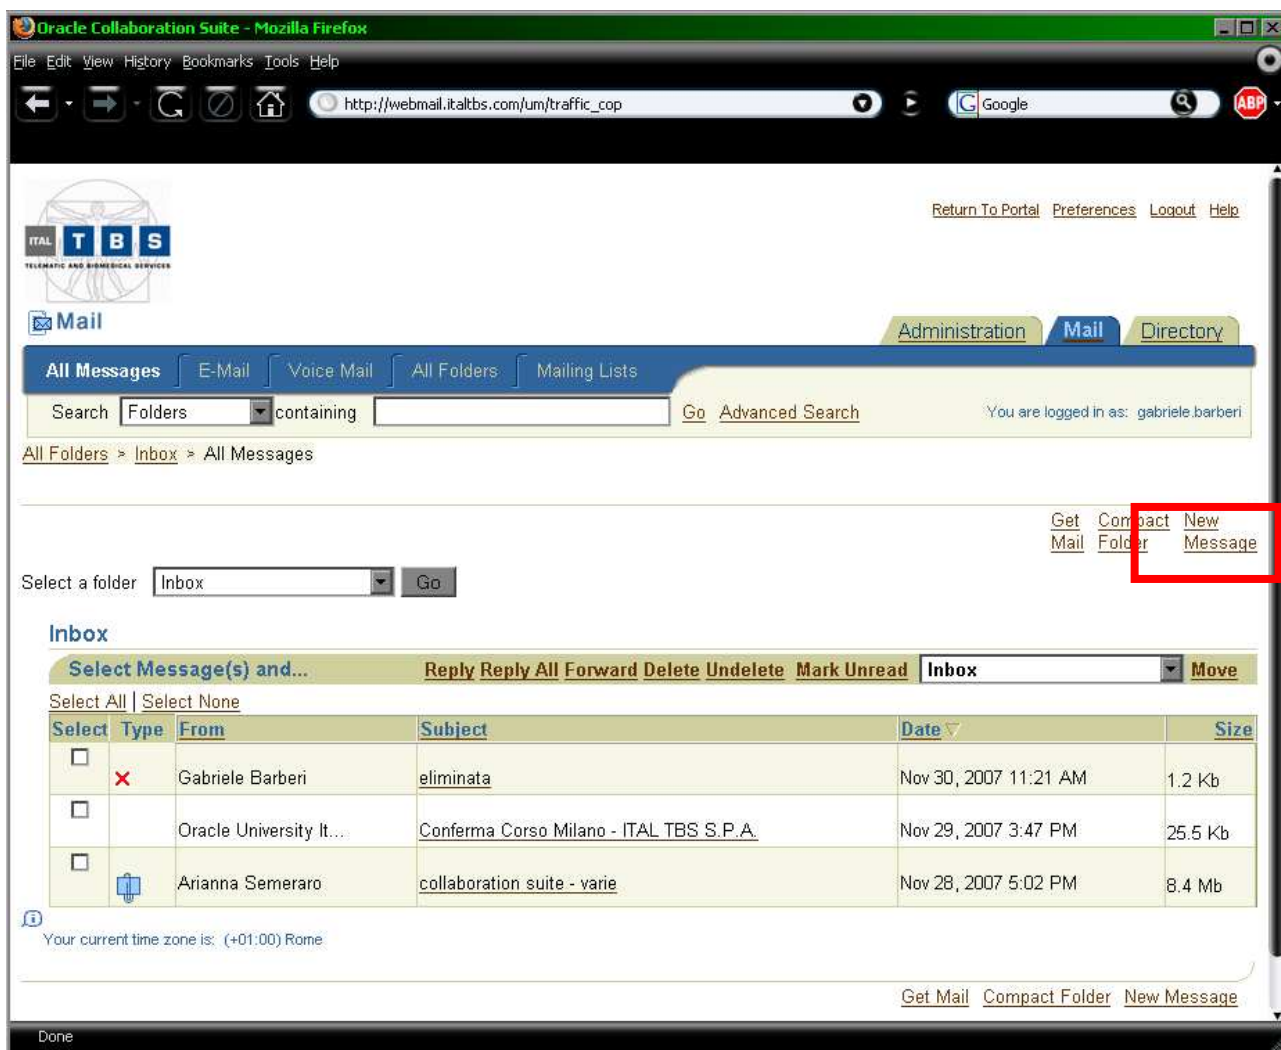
Oracle Collaboration Suite - Mozilla Firefox

File Edit View History Bookmarks Tools Help

http://webmail.italtbs.com/um/traffic_cop

Google

ITAL T B S
TELEMATIC AND BIOMEDICAL SERVICES

Return To Portal Preferences Logout Help

Mail

Administration Mail Directory

All Messages E-Mail Voice Mail All Folders Mailing Lists

Search Folders containing Go Advanced Search You are logged in as: gabriele.barberi

All Folders > Inbox > All Messages

Get Mail Compact Folder New Message

Select a folder Inbox Go

Inbox

Select Message(s) and... Reply Reply All Forward Delete Undelete Mark Unread Inbox Move

Select All | Select None

| Select | Type | From | Subject | Date | Size |
|---|---|---|---|---|---|
| ☐ | ✕ | Gabriele Barberi | eliminata | Nov 30, 2007 11:21 AM | 1.2 Kb |
| ☐ | | Oracle University It... | Conferma Corso Milano - ITAL TBS S.P.A. | Nov 29, 2007 3:47 PM | 25.5 Kb |
| ☐ | | Arianna Semeraro | collaboration suite - varie | Nov 28, 2007 5:02 PM | 8.4 Mb |

Your current time zone is: (+01:00) Rome

Get Mail Compact Folder New Message

Done